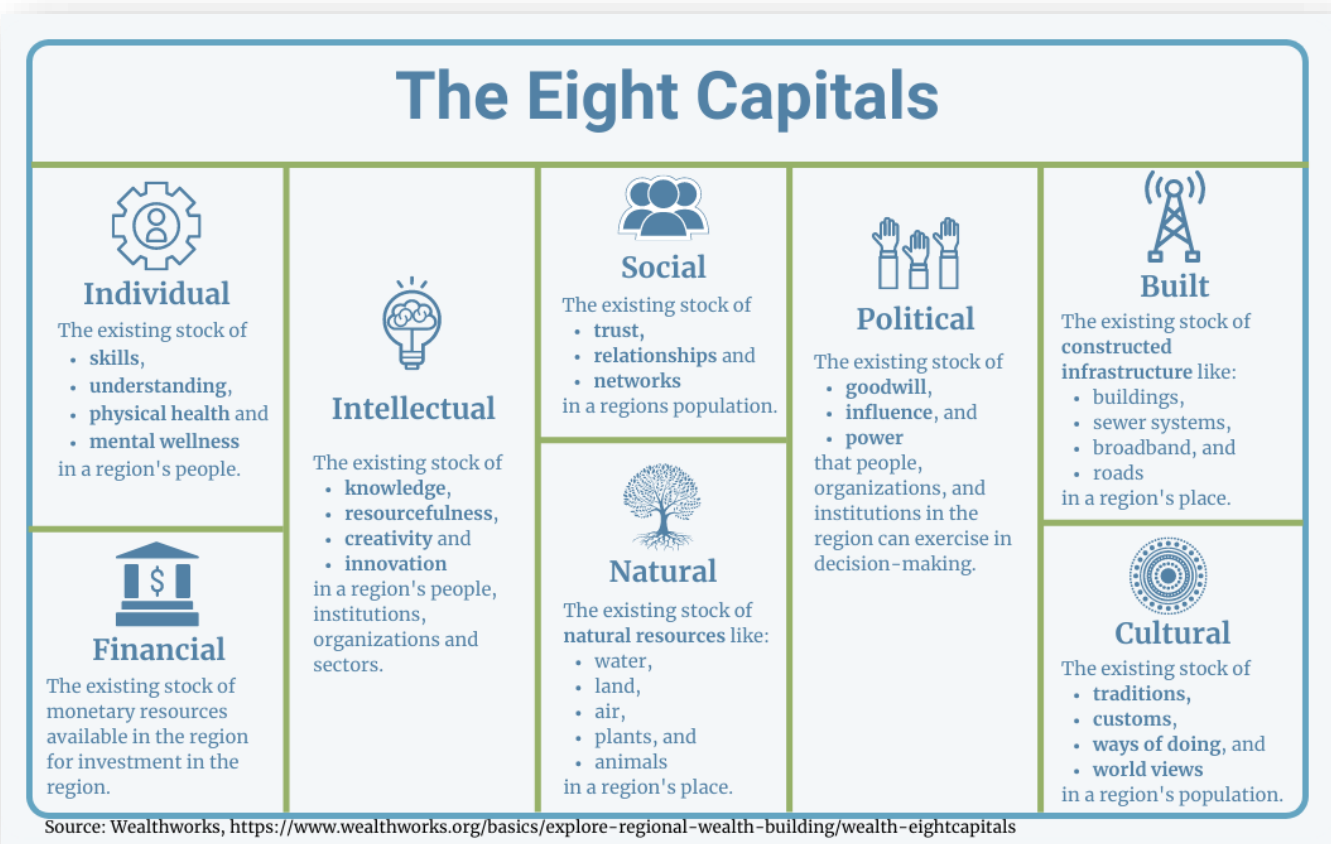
The Eight Capitals

Individual
The existing stock of
- skills,
- understanding,
- physical health and
- mental wellness
in a region's people.

Financial
The existing stock of monetary resources available in the region for investment in the region.

Intellectual
The existing stock of
- knowledge,
- resourcefulness,
- creativity and
- innovation
in a region's people, institutions, organizations and sectors.

Social
The existing stock of
- trust,
- relationships and
- networks
in a regions population.

Natural
The existing stock of natural resources like:
- water,
- land,
- air,
- plants, and
- animals
in a region's place.

Political
The existing stock of
- goodwill,
- influence, and
- power
that people, organizations, and institutions in the region can exercise in decision-making.

Built
The existing stock of constructed infrastructure like:
- buildings,
- sewer systems,
- broadband, and
- roads
in a region's place.

Cultural
The existing stock of
- traditions,
- customs,
- ways of doing, and
- world views
in a region's population.

Source: Wealthworks, https://www.wealthworks.org/basics/explore-regional-wealth-building/wealth-eightcapitals